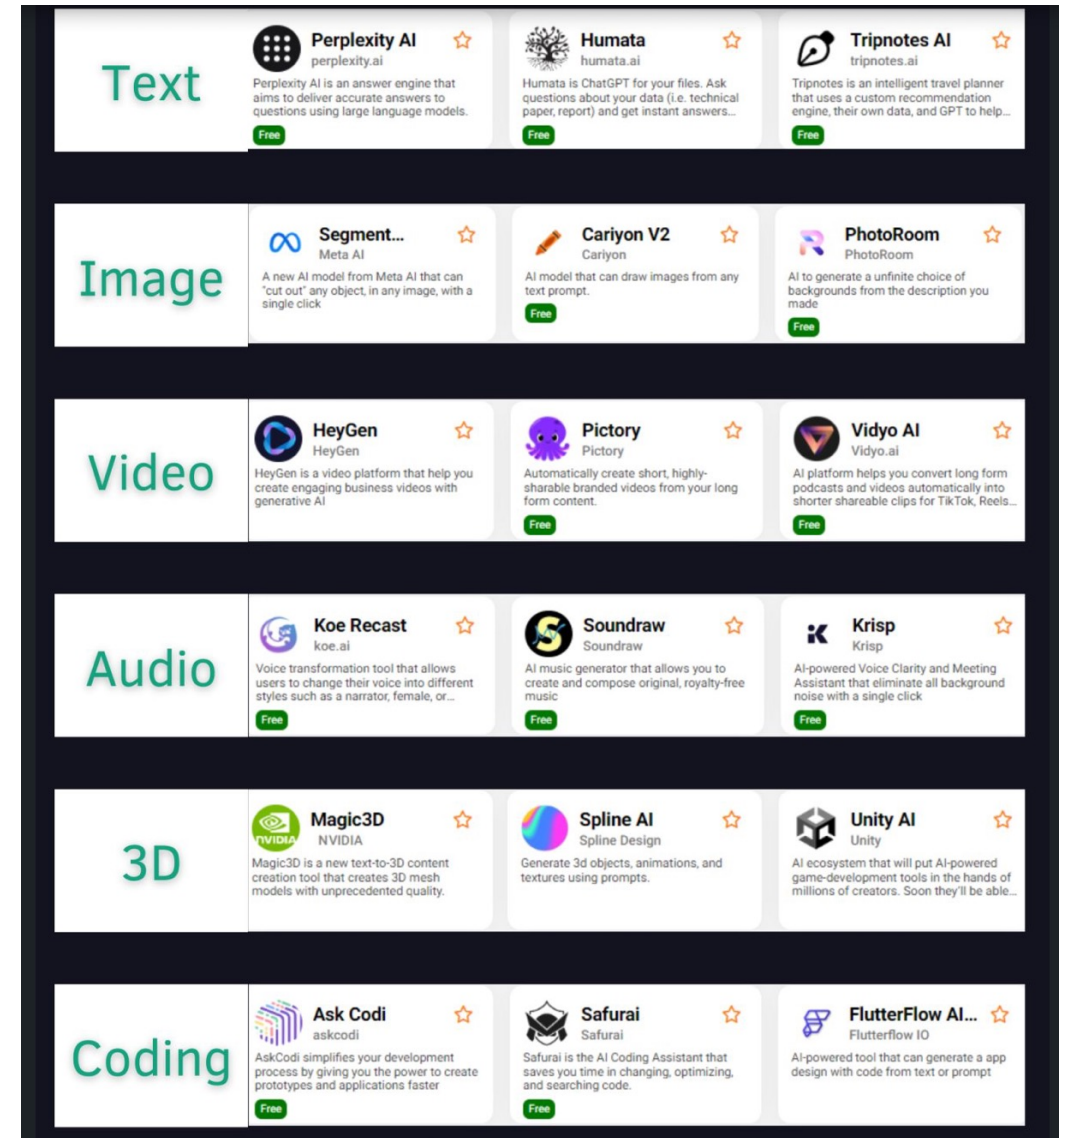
Text

Perplexity AI
perplexity.ai
Perplexity AI is an answer engine that aims to deliver accurate answers to questions using large language models.
Free

Humata
humata.ai
Humata is ChatGPT for your files. Ask questions about your data (i.e. technical paper, report) and get instant answers...
Free

Tripnotes AI
tripnotes.ai
Tripnotes is an intelligent travel planner that uses a custom recommendation engine, their own data, and GPT to help...
Free

Image

Segment...
Meta AI
A new AI model from Meta AI that can "cut out" any object, in any image, with a single click

Cariyon V2
Cariyon
AI model that can draw images from any text prompt.
Free

PhotoRoom
PhotoRoom
AI to generate a unfinite choice of backgrounds from the description you made
Free

Video

HeyGen
HeyGen
HeyGen is a video platform that help you create engaging business videos with generative AI

Pictory
Pictory
Automatically create short, highly-sharable branded videos from your long form content.
Free

Vidyo AI
Vidyo.ai
AI platform helps you convert long form podcasts and videos automatically into shorter shareable clips for TikTok, Reels...
Free

Audio

Koe Recast
koe.ai
Voice transformation tool that allows users to change their voice into different styles such as a narrator, female, or...
Free

Soundraw
Soundraw
AI music generator that allows you to create and compose original, royalty-free music
Free

Krisp
Krisp
AI-powered Voice Clarity and Meeting Assistant that eliminate all background noise with a single click
Free

3D

Magic3D
NVIDIA
Magic3D is a new text-to-3D content creation tool that creates 3D mesh models with unprecedented quality.

Spline AI
Spline Design
Generate 3d objects, animations, and textures using prompts.

Unity AI
Unity
AI ecosystem that will put AI-powered game-development tools in the hands of millions of creators. Soon they'll be able...

Coding

Ask Codi
askcodi
AskCodi simplifies your development process by giving you the power to create prototypes and applications faster
Free

Safurai
Safurai
Safurai is the AI Coding Assistant that saves you time in changing, optimizing, and searching code.
Free

FlutterFlow AI...
Flutterflow IO
AI-powered tool that can generate a app design with code from text or prompt